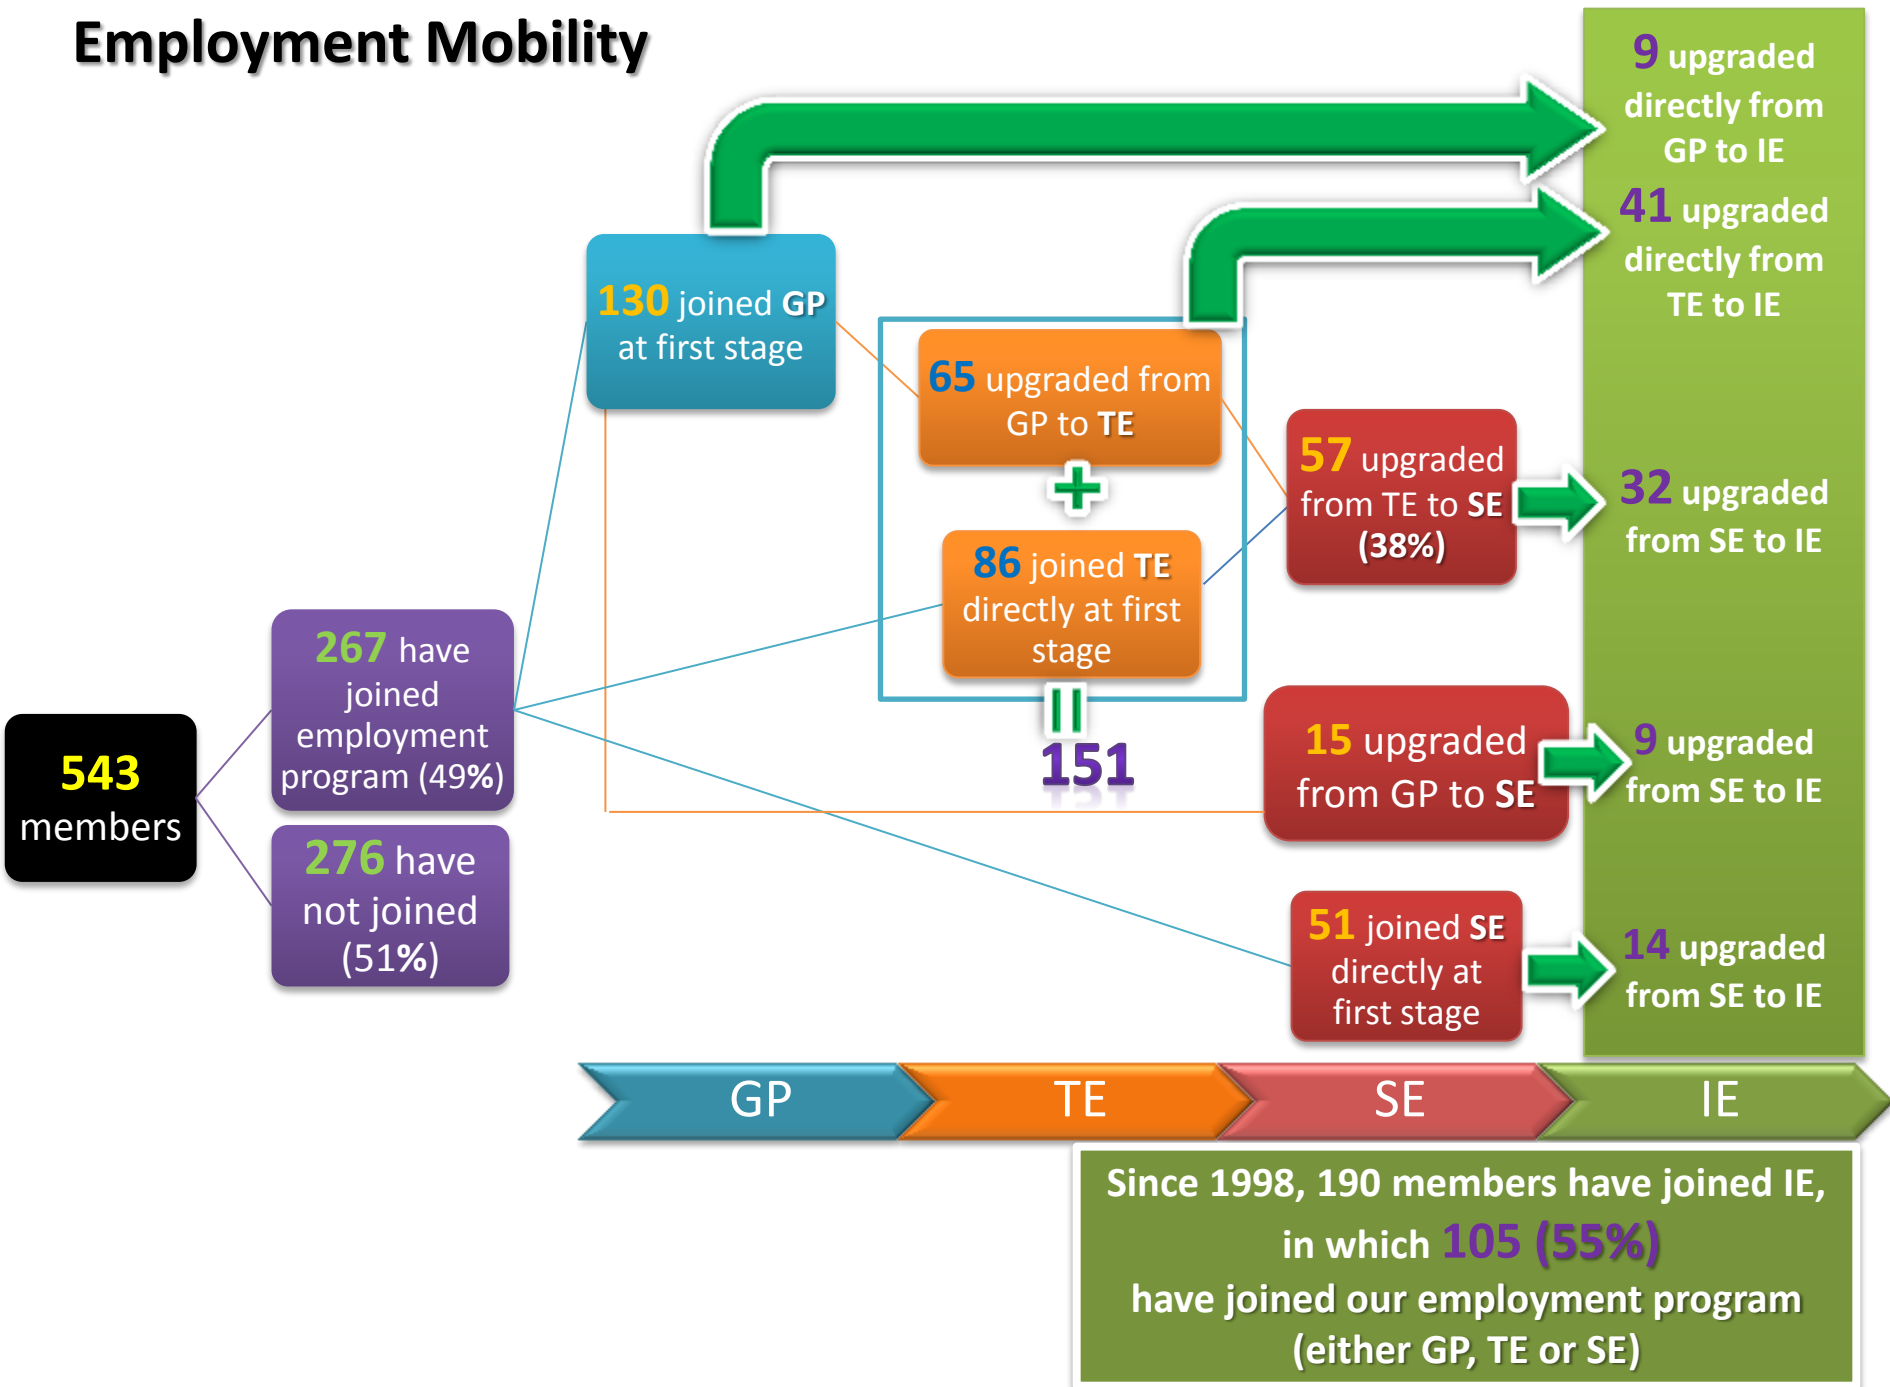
Employment Mobility

543 members

267 have joined employment program (49%)

276 have not joined (51%)

130 joined GP at first stage

65 upgraded from GP to TE

+

86 joined TE directly at first stage

=

151

57 upgraded from TE to SE (38%)

15 upgraded from GP to SE

51 joined SE directly at first stage

9 upgraded directly from GP to IE

41 upgraded directly from TE to IE

32 upgraded from SE to IE

9 upgraded from SE to IE

14 upgraded from SE to IE

GP TE SE IE

Since 1998, 190 members have joined IE, in which 105 (55%) have joined our employment program (either GP, TE or SE)